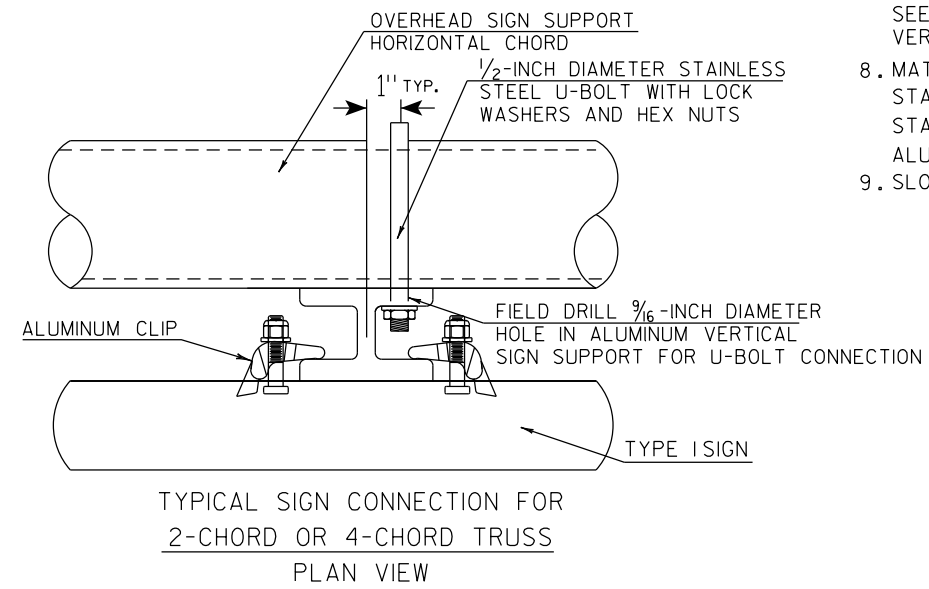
OVERHEAD SIGN SUPPORT
HORIZONTAL CHORD

1'' TYP.

$\frac{1}{2}$-INCH DIAMETER STAINLESS STEEL U-BOLT WITH LOCK WASHERS AND HEX NUTS

SEE
VER

8. MAT
STA
STA
ALU

9. SLO

ALUMINUM CLIP

FIELD DRILL $\frac{9}{16}$-INCH DIAMETER HOLE IN ALUMINUM VERTICAL SIGN SUPPORT FOR U-BOLT CONNECTION

TYPE I SIGN

TYPICAL SIGN CONNECTION FOR
2-CHORD OR 4-CHORD TRUSS
PLAN VIEW